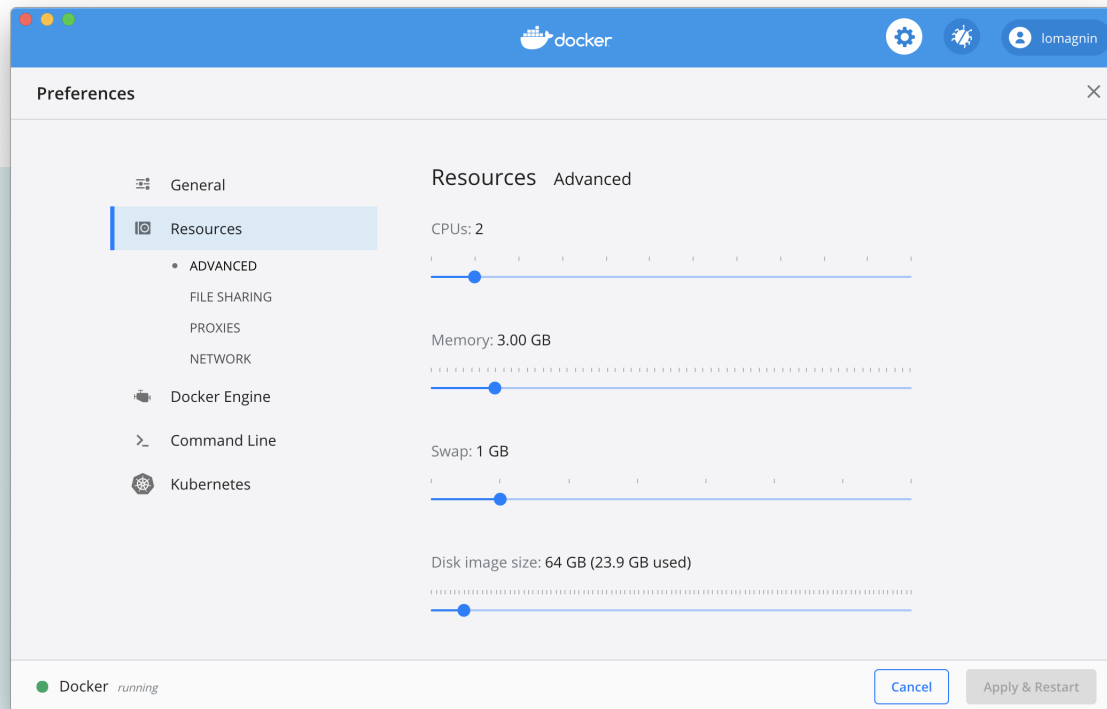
docker

lomagnin

Preferences

General
Resources
ADVANCED
FILE SHARING
PROXIES
NETWORK
Docker Engine
Command Line
Kubernetes

Resources Advanced

CPUs: 2

Memory: 3.00 GB

Swap: 1 GB

Disk image size: 64 GB (23.9 GB used)

Docker running

Cancel
Apply & Restart